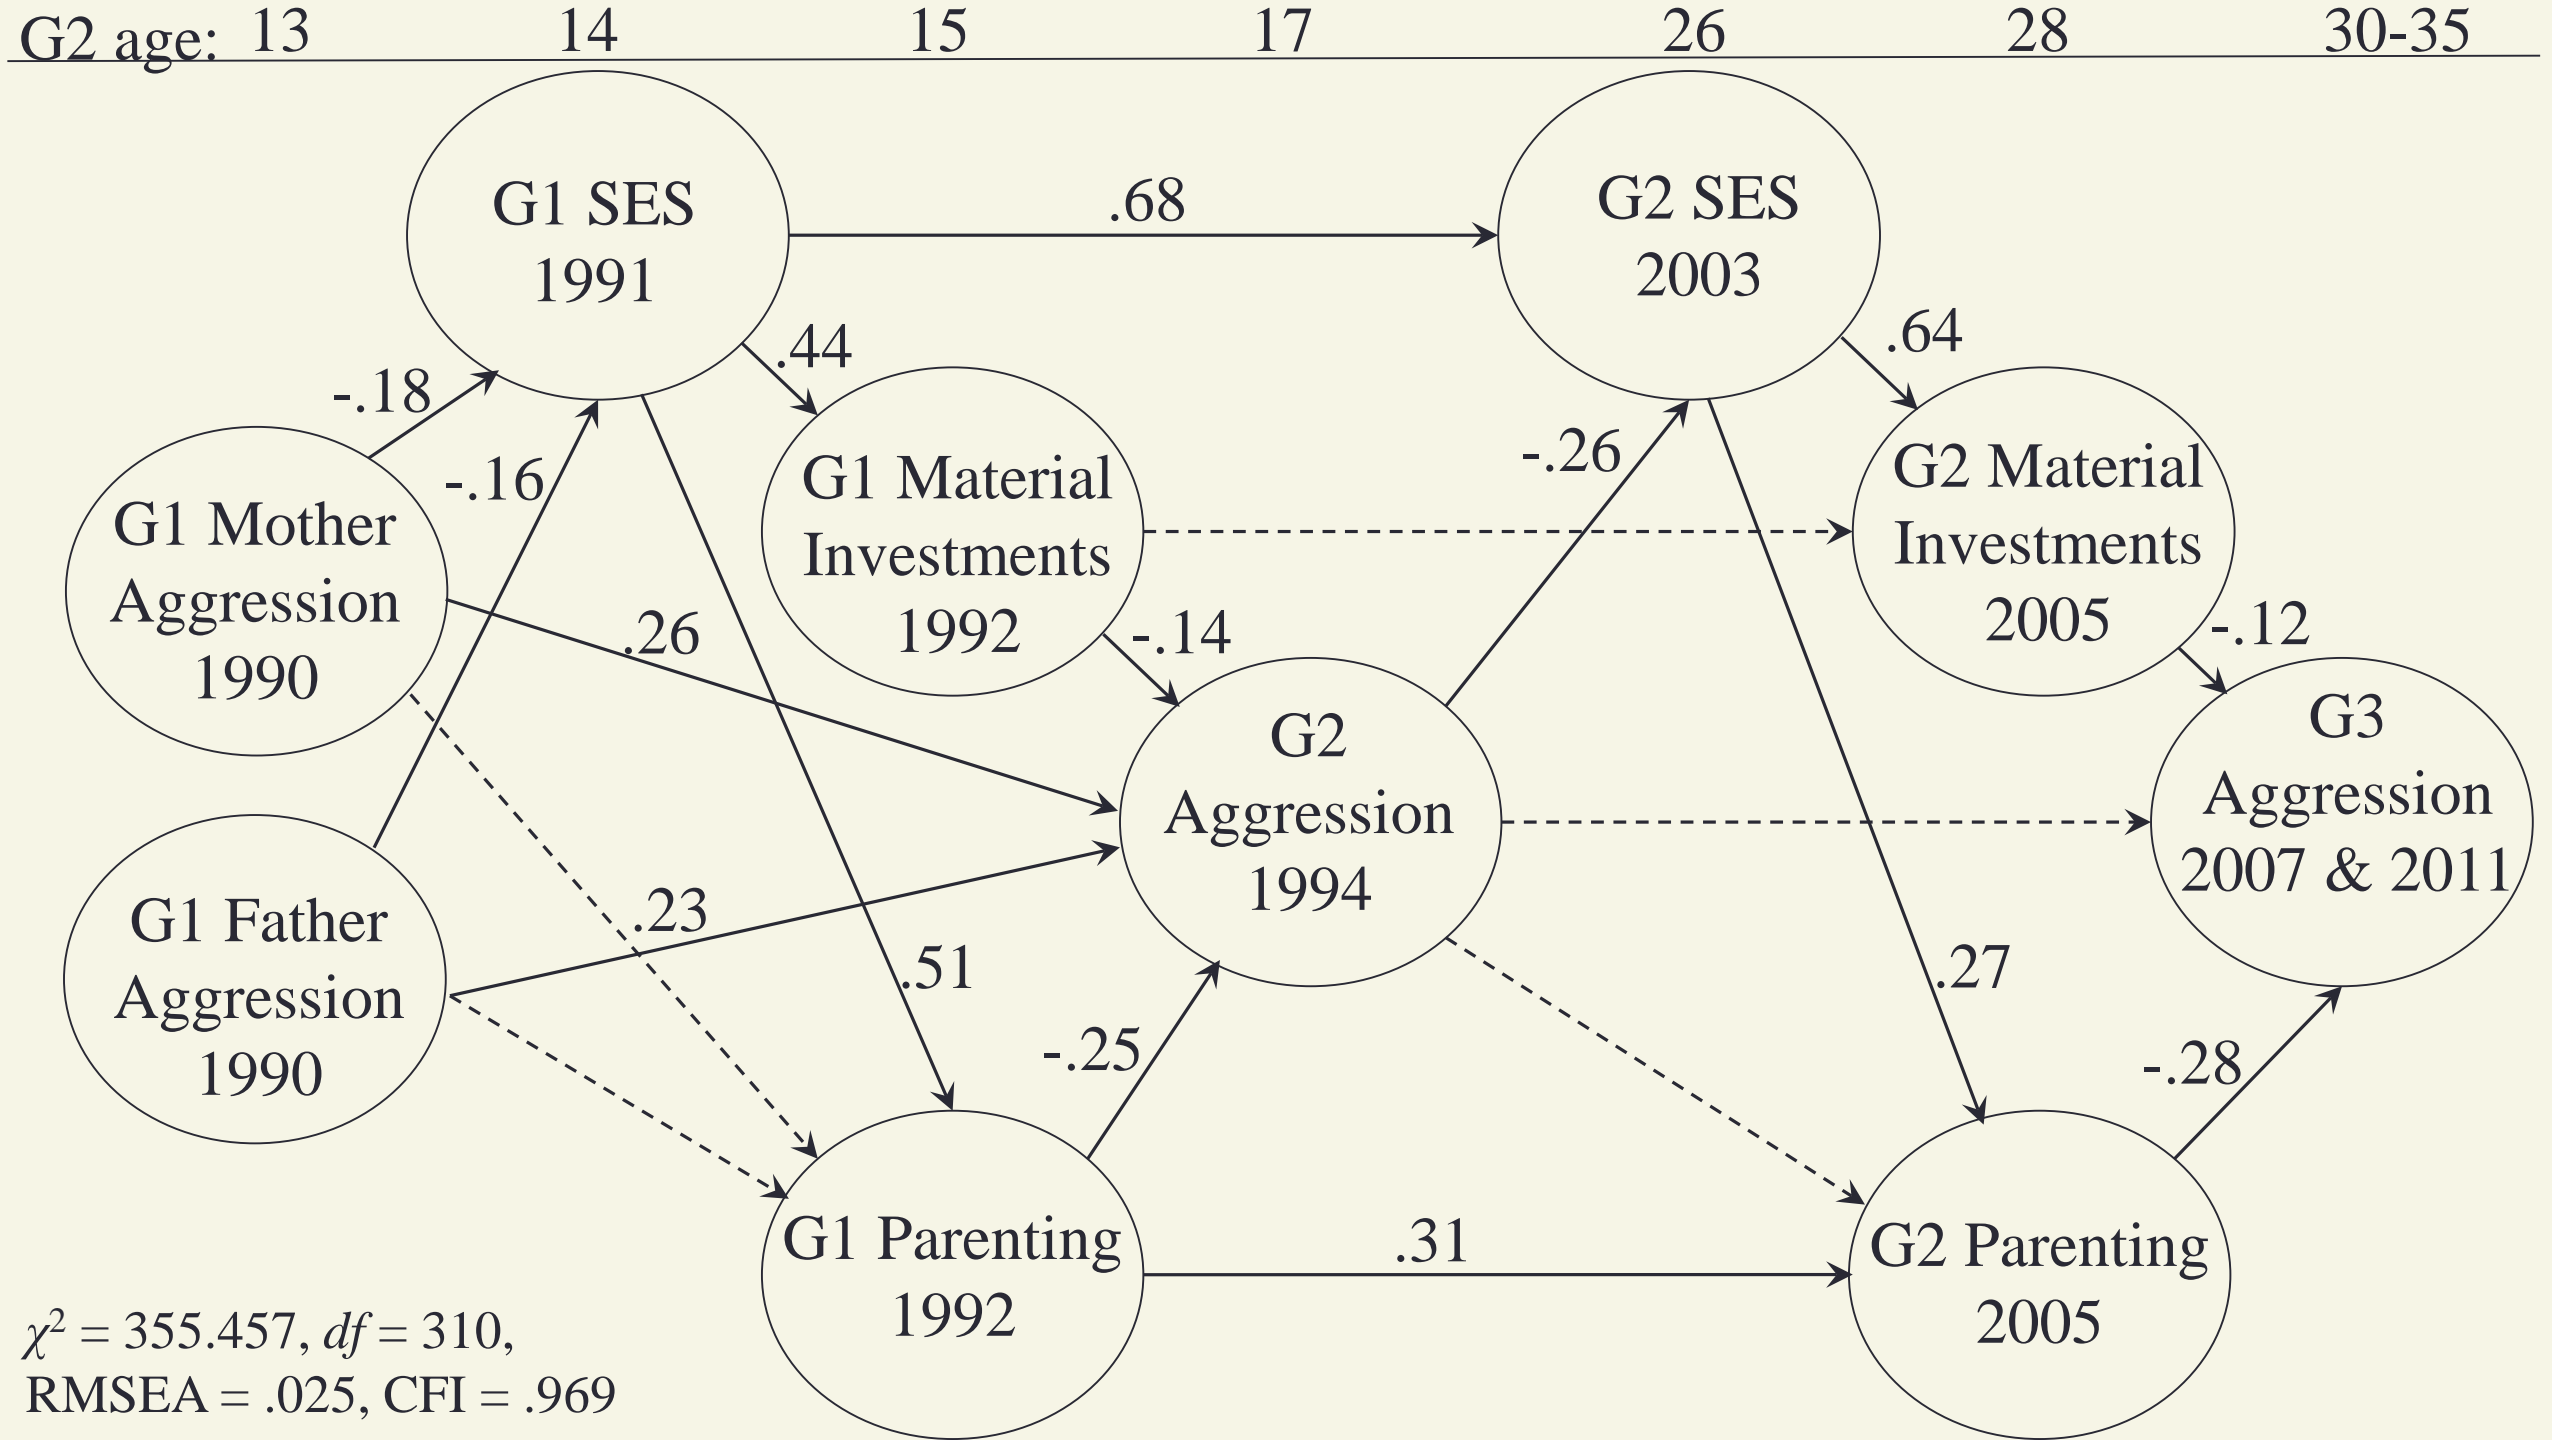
G2 age: 13 14 15 17 26 28 30-35

G1 SES 1991

.68

G2 SES 2003

.44

.64

-.18

-.16

G1 Material Investments 1992

-.26

G2 Material Investments 2005

G1 Mother Aggression 1990

.26

-.14

-.12

G2 Aggression 1994

G3 Aggression 2007 & 2011

G1 Father Aggression 1990

.23

.51

.27

-.25

-.28

G1 Parenting 1992

.31

G2 Parenting 2005

$\chi^2 = 355.457$, $df = 310$,
RMSEA = .025, CFI = .969